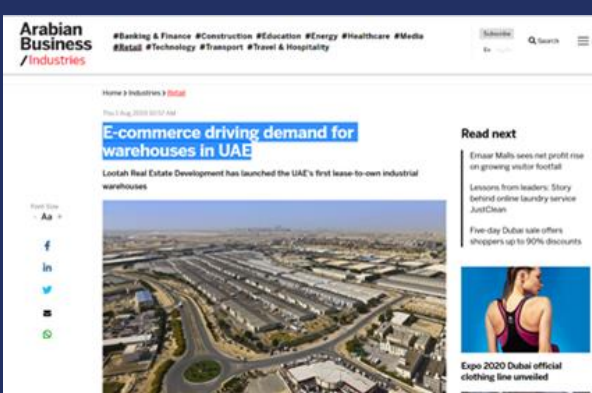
Arabian Business / Industries

#Banking & Finance #Construction #Education #Energy #Healthcare #Media #Retail #Technology #Transport #Travel & Hospitality

Subscribe

En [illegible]

Q Search

Home > Industries > Retail

Thu 1 Aug 2019 10:57 AM

E-commerce driving demand for warehouses in UAE

Lootah Real Estate Development has launched the UAE's first lease-to-own industrial warehouses

Font Size
- Aa +

Read next

Emaar Malls sees net profit rise on growing visitor footfall

Lessons from leaders: Story behind online laundry service JustClean

Five-day Dubai sale offers shoppers up to 90% discounts

Expo 2020 Dubai official clothing line unveiled